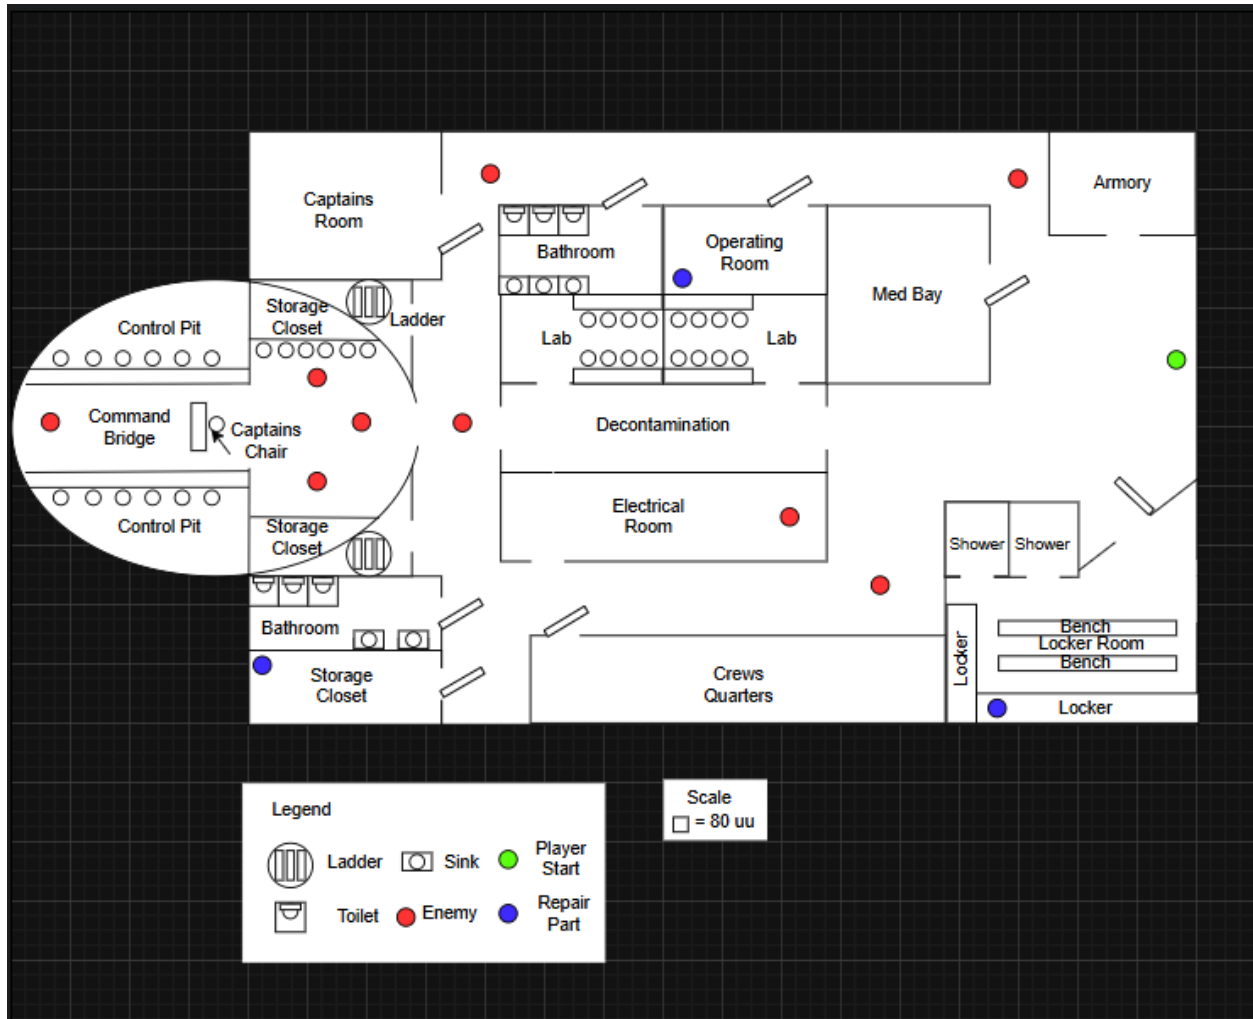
Captains Room

Armory

Bathroom

Operating Room

Med Bay

Storage Closet

Ladder

Control Pit

Lab

Lab

Command Bridge

Captains Chair

Decontamination

Control Pit

Storage Closet

Electrical Room

Shower

Shower

Bathroom

Bench

Locker Room

Bench

Locker

Storage Closet

Crews Quarters

Locker

Legend

Ladder

Sink

Player Start

Toilet

Enemy

Repair Part

Scale

= 80 uu